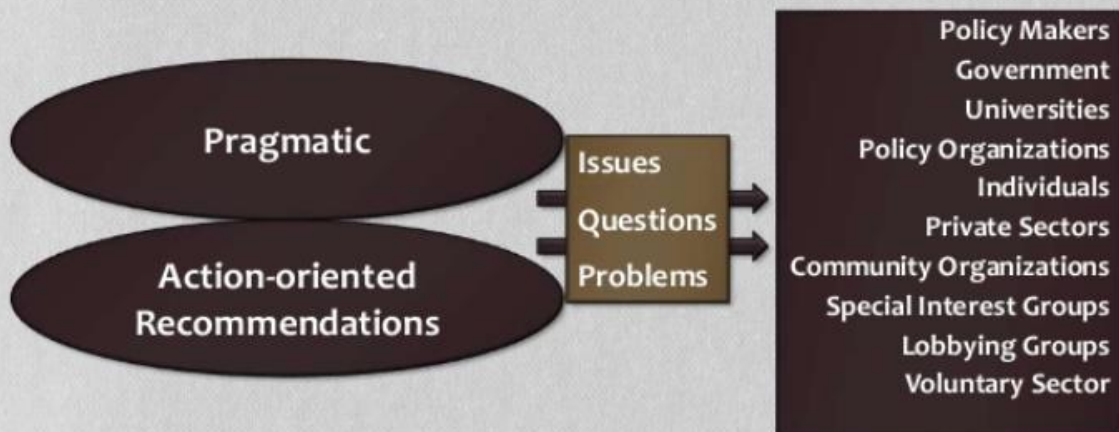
Pragmatic

Action-oriented Recommendations

Issues
Questions
Problems

Policy Makers
Government
Universities
Policy Organizations
Individuals
Private Sectors
Community Organizations
Special Interest Groups
Lobbying Groups
Voluntary Sector